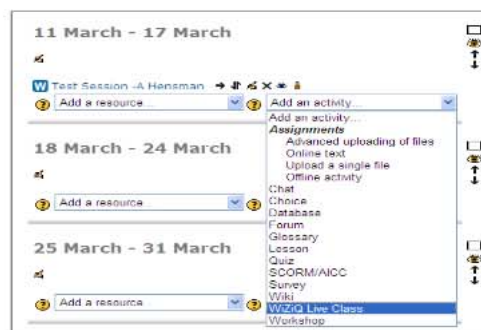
11 March - 17 March

Test Session -A Hensman

Add a resource...

Add an activity...

Add an activity...
Assignments
Advanced uploading of files
Online text
Upload a single file
Offline activity
Chat
Choice
Database
Forum
Glossary
Lesson
Quiz
SCORM/AICC
Survey
Wiki
WiZiQ Live Class
Workshop

18 March - 24 March

Add a resource

25 March - 31 March

Add a resource